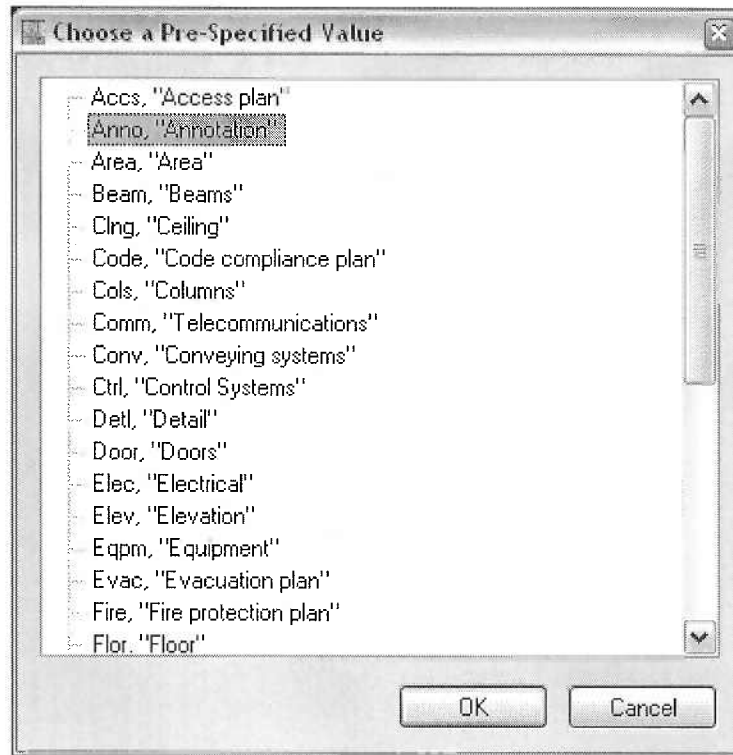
Choose a Pre-Specified Value

Accs, "Access plan"
Anno, "Annotation"
Area, "Area"
Beam, "Beams"
Clng, "Ceiling"
Code, "Code compliance plan"
Cols, "Columns"
Comm, "Telecommunications"
Conv, "Conveying systems"
Ctrl, "Control Systems"
Detl, "Detail"
Door, "Doors"
Elec, "Electrical"
Elev, "Elevation"
Eqpm, "Equipment"
Evac, "Evacuation plan"
Fire, "Fire protection plan"
Flor, "Floor"

OK
Cancel